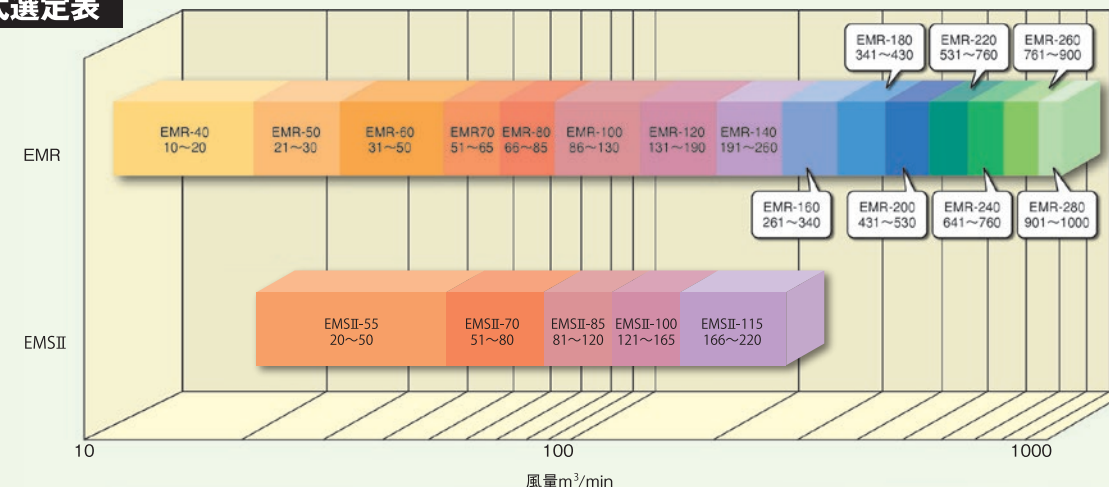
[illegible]選定表

EMR-180
341～430

EMR-220
531～760

EMR-260
761～900

EMR

EMR-40
10～20

EMR-50
21～30

EMR-60
31～50

EMR70
51～65

EMR-80
66～85

EMR-100
86～130

EMR-120
131～190

EMR-140
191～260

EMR-160
261～340

EMR-200
431～530

EMR-240
641～760

EMR-280
901～1000

EMSⅡ

EMSⅡ-55
20～50

EMSⅡ-70
51～80

EMSⅡ-85
81～120

EMSⅡ-100
121～165

EMSⅡ-115
166～220

10

100

1000

風量m$^3$/min